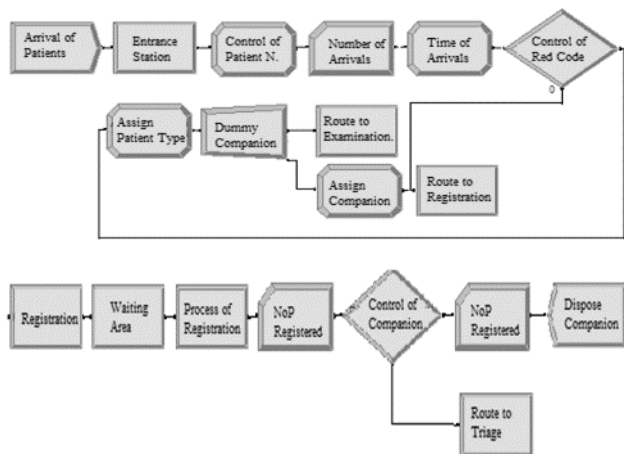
Arrival of Patients

Entrance Station

Control of Patient N.

Number of Arrivals

Time of Arrivals

Control of Red Code

0

Assign Patient Type

Dummy Companion

Route to Examination.

Assign Companion

Route to Registration

Registration

Waiting Area

Process of Registration

NoP Registered

Control of Companion.

NoP Registered

Dispose Companion

Route to Triage